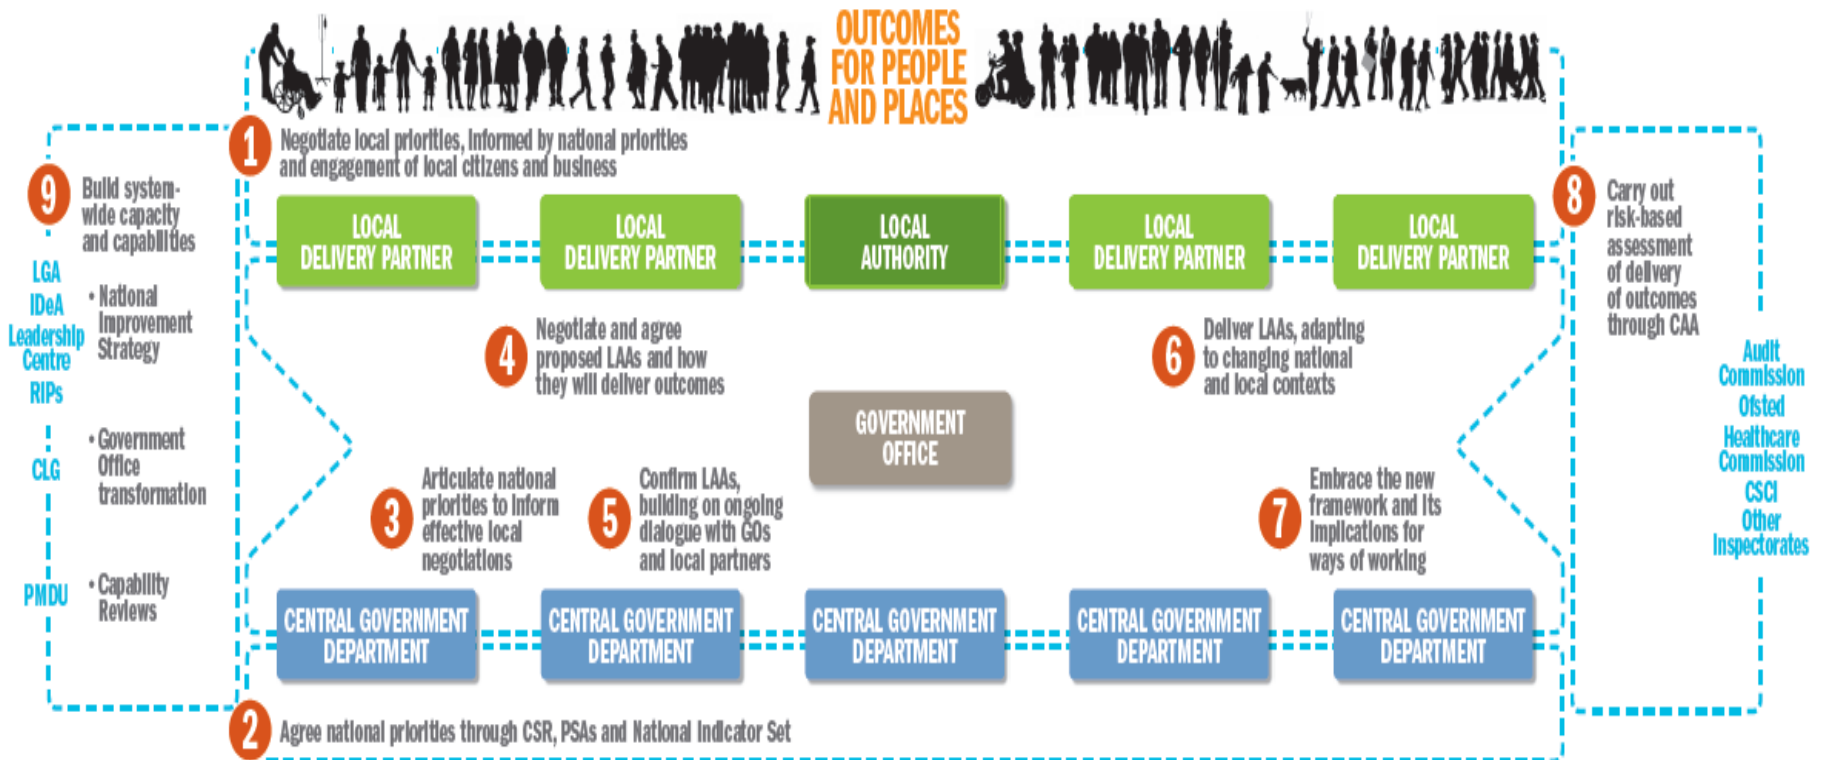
OUTCOMES FOR PEOPLE AND PLACES

1 Negotiate local priorities, informed by national priorities and engagement of local citizens and business

9 Build system-wide capacity and capabilities

LGA
IDeA
Leadership Centre
RIPs

• National Improvement Strategy

CLG

• Government Office transformation

PMDU

• Capability Reviews

LOCAL DELIVERY PARTNER

LOCAL DELIVERY PARTNER

LOCAL AUTHORITY

LOCAL DELIVERY PARTNER

LOCAL DELIVERY PARTNER

8 Carry out risk-based assessment of delivery of outcomes through CAA

Audit Commission
Ofsted
Healthcare Commission
CSCI
Other Inspectorates

4 Negotiate and agree proposed LAAs and how they will deliver outcomes

6 Deliver LAAs, adapting to changing national and local contexts

GOVERNMENT OFFICE

3 Articulate national priorities to inform effective local negotiations

5 Confirm LAAs, building on ongoing dialogue with GOs and local partners

7 Embrace the new framework and its implications for ways of working

CENTRAL GOVERNMENT DEPARTMENT

CENTRAL GOVERNMENT DEPARTMENT

CENTRAL GOVERNMENT DEPARTMENT

CENTRAL GOVERNMENT DEPARTMENT

CENTRAL GOVERNMENT DEPARTMENT

2 Agree national priorities through CSR, PSAs and National Indicator Set